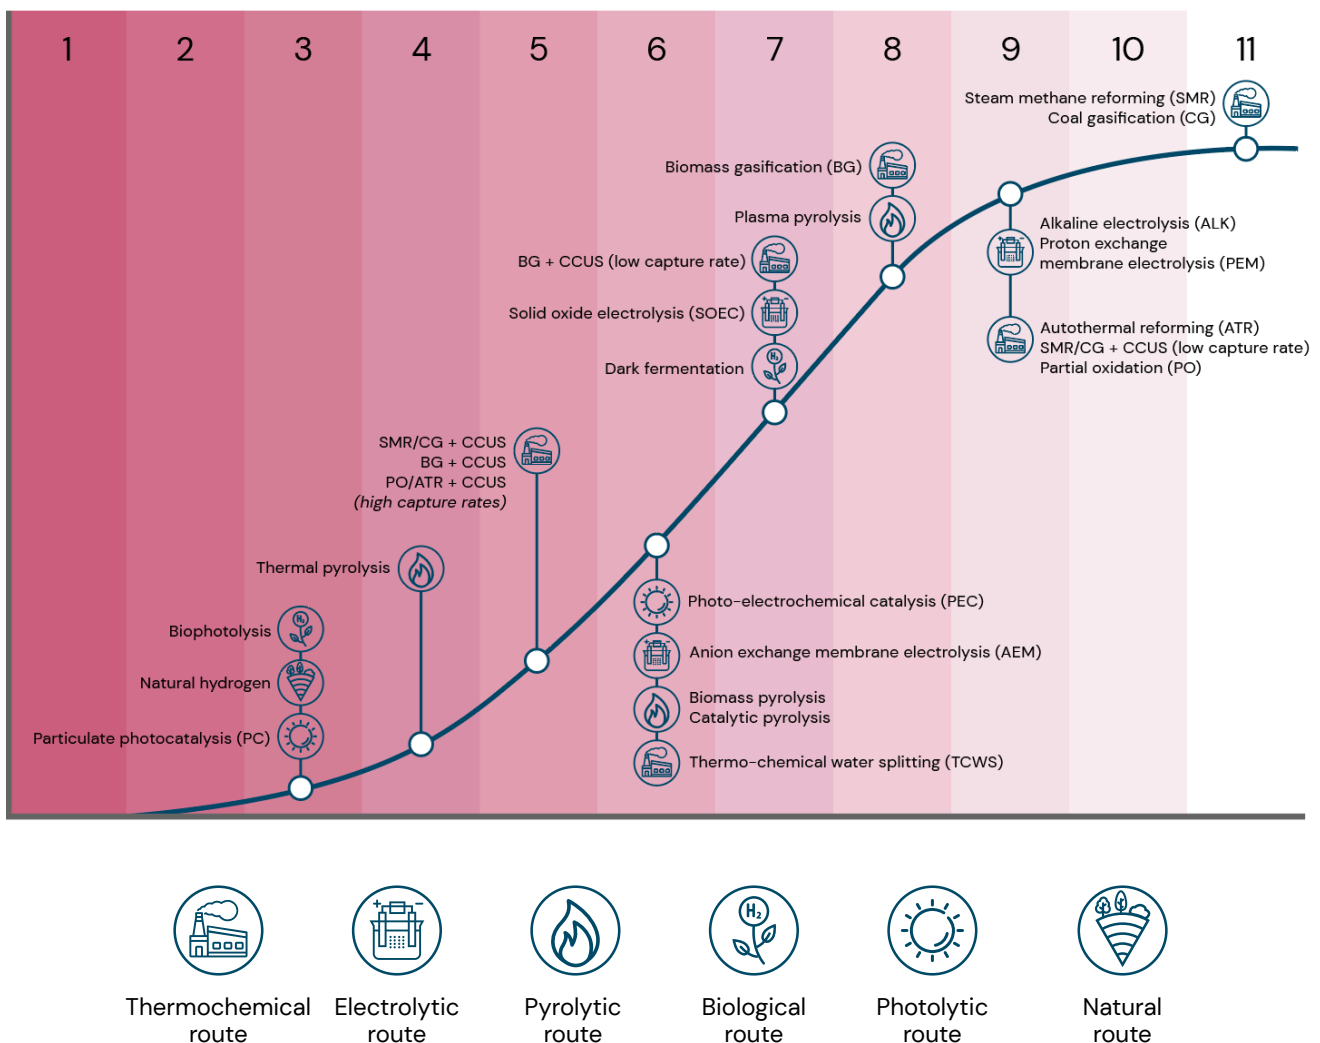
1 2 3 4 5 6 7 8 9 10 11

Steam methane reforming (SMR)
Coal gasification (CG)

Biomass gasification (BG)

Plasma pyrolysis

BG + CCUS (low capture rate)

Solid oxide electrolysis (SOEC)

Dark fermentation

Alkaline electrolysis (ALK)
Proton exchange membrane electrolysis (PEM)

Autothermal reforming (ATR)
SMR/CG + CCUS (low capture rate)
Partial oxidation (PO)

SMR/CG + CCUS
BG + CCUS
PO/ATR + CCUS
*(high capture rates)*

Thermal pyrolysis

Biophotolysis

Natural hydrogen

Particulate photocatalysis (PC)

Photo-electrochemical catalysis (PEC)

Anion exchange membrane electrolysis (AEM)

Biomass pyrolysis
Catalytic pyrolysis

Thermo-chemical water splitting (TCWS)

Thermochemical route

Electrolytic route

Pyrolytic route

Biological route

Photolytic route

Natural route